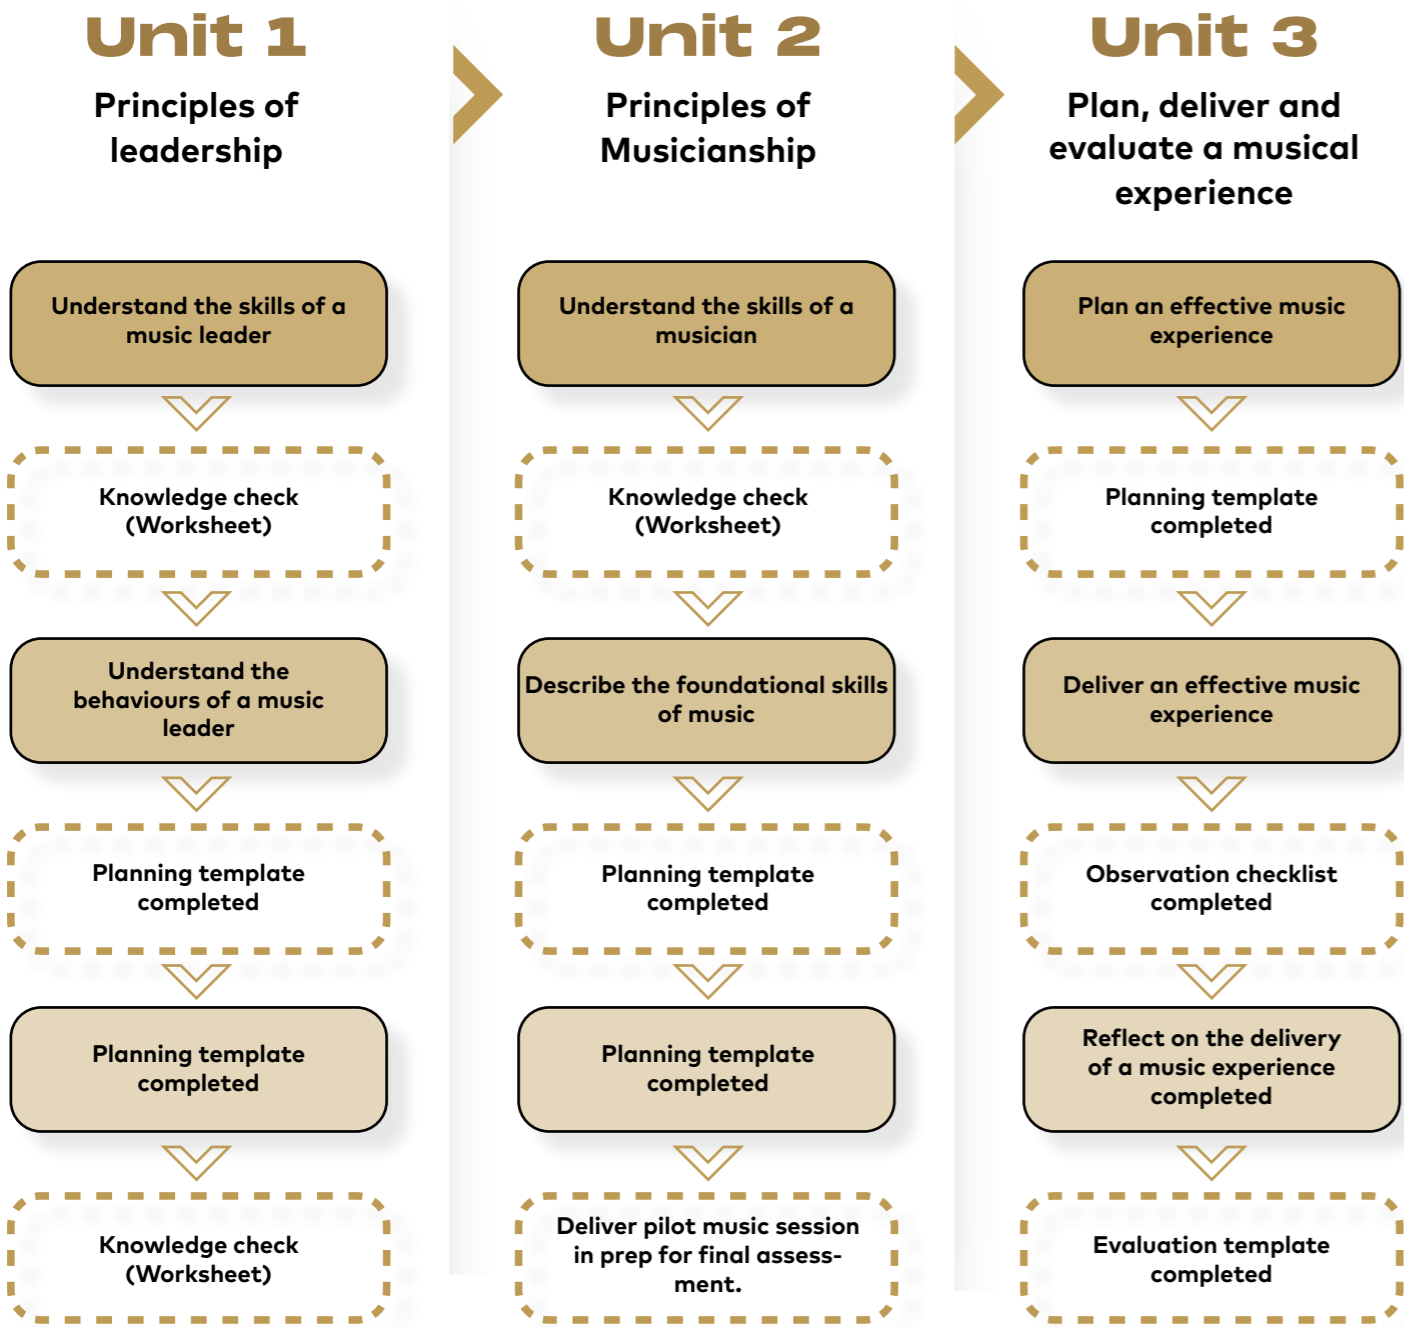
Unit 1

Principles of leadership

Understand the skills of a music leader

Knowledge check (Worksheet)

Understand the behaviours of a music leader

Planning template completed

Planning template completed

Knowledge check (Worksheet)

Unit 2

Principles of Musicianship

Understand the skills of a musician

Knowledge check (Worksheet)

Describe the foundational skills of music

Planning template completed

Planning template completed

Deliver pilot music session in prep for final assessment.

Unit 3

Plan, deliver and evaluate a musical experience

Plan an effective music experience

Planning template completed

Deliver an effective music experience

Observation checklist completed

Reflect on the delivery of a music experience completed

Evaluation template completed